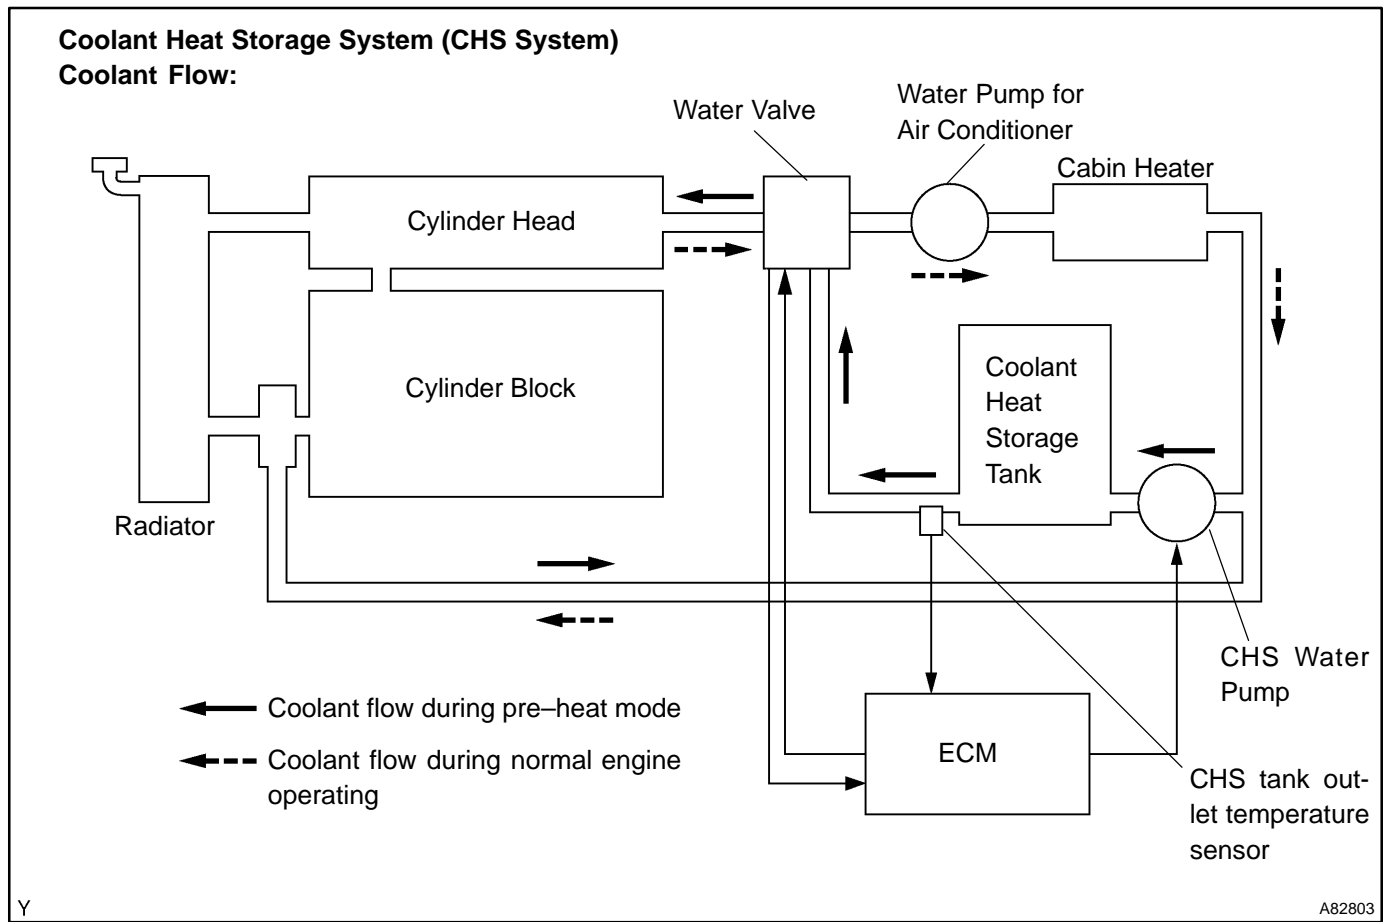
Coolant Heat Storage System (CHS System)
Coolant Flow:

Water Valve

Water Pump for Air Conditioner

Cabin Heater

Cylinder Head

Cylinder Block

Coolant Heat Storage Tank

Radiator

CHS Water Pump

Coolant flow during pre–heat mode

Coolant flow during normal engine operating

ECM

CHS tank outlet temperature sensor

Y

A82803